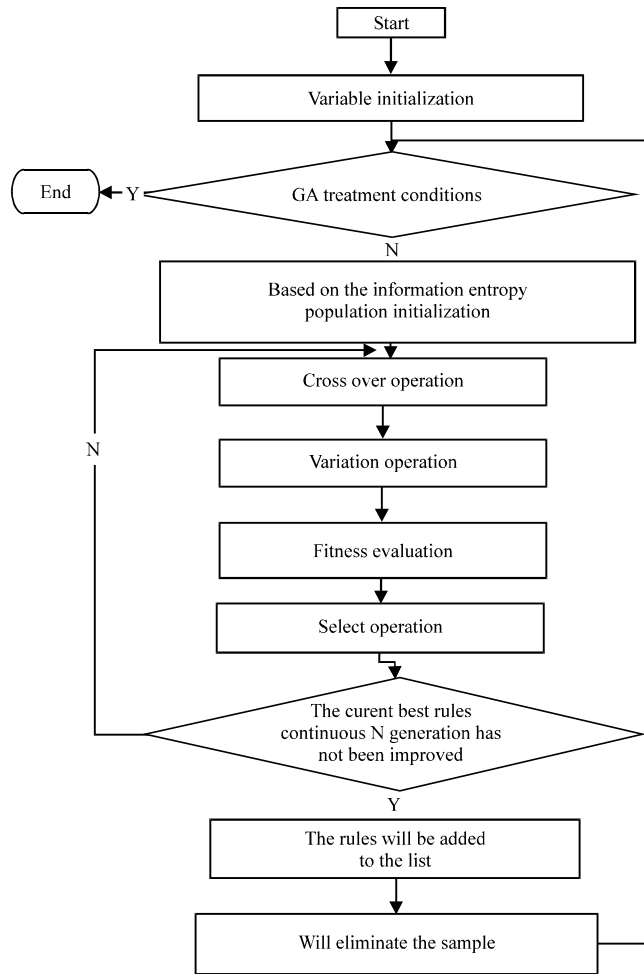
Start

Variable initialization

End

Y

GA treatment conditions

N

Based on the information entropy population initialization

Cross over operation

N

Variation operation

Fitness evaluation

Select operation

The curent best rules continuous N generation has not been improved

Y

The rules will be added to the list

Will eliminate the sample